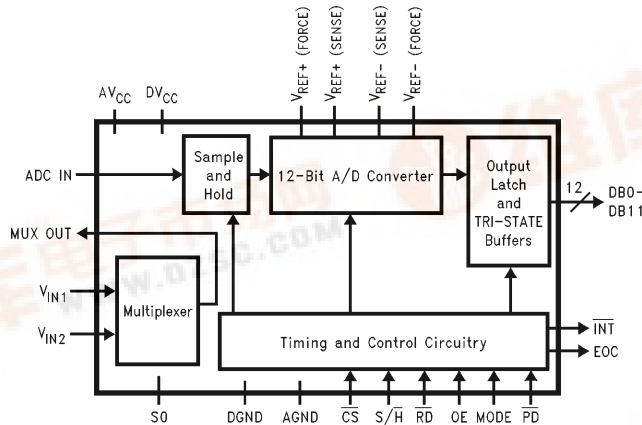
$AV_{CC}$ $DV_{CC}$

$V_{REF}+$ (FORCE) $V_{REF}+$ (SENSE) $V_{REF}-$ (SENSE) $V_{REF}-$ (FORCE)

ADC IN

Sample and Hold

12-Bit A/D Converter

Output Latch and TRI-STATE Buffers

12

DB0-DB11

MUX OUT

$V_{IN1}$

$V_{IN2}$

Multiplexer

WWW.DZSC.COM

Timing and Control Circuitry

$\overline{INT}$

EOC

S0 DGND AGND $\overline{CS}$ S/$\overline{H}$ $\overline{RD}$ OE MODE $\overline{PD}$